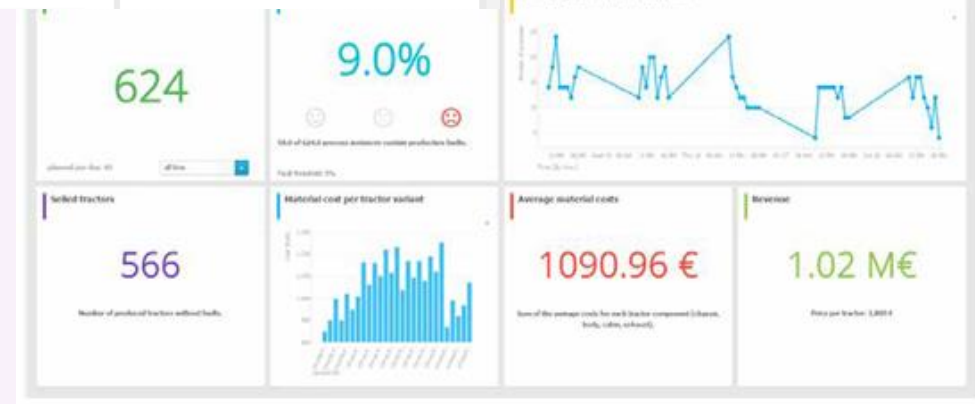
624

planned per day: 80

all time

9.0%

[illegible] of 624.0 process instances contain production faults.

Fault threshold: 5%

Selled tractors

566

Number of produced tractors without faults.

Material cost per tractor variant

1090.96 €

Average material costs

Sum of the average costs for each tractor component (chassis, body, cabin, exhaust).

Revenue

1.02 M€

Price per tractor: 1,800 €